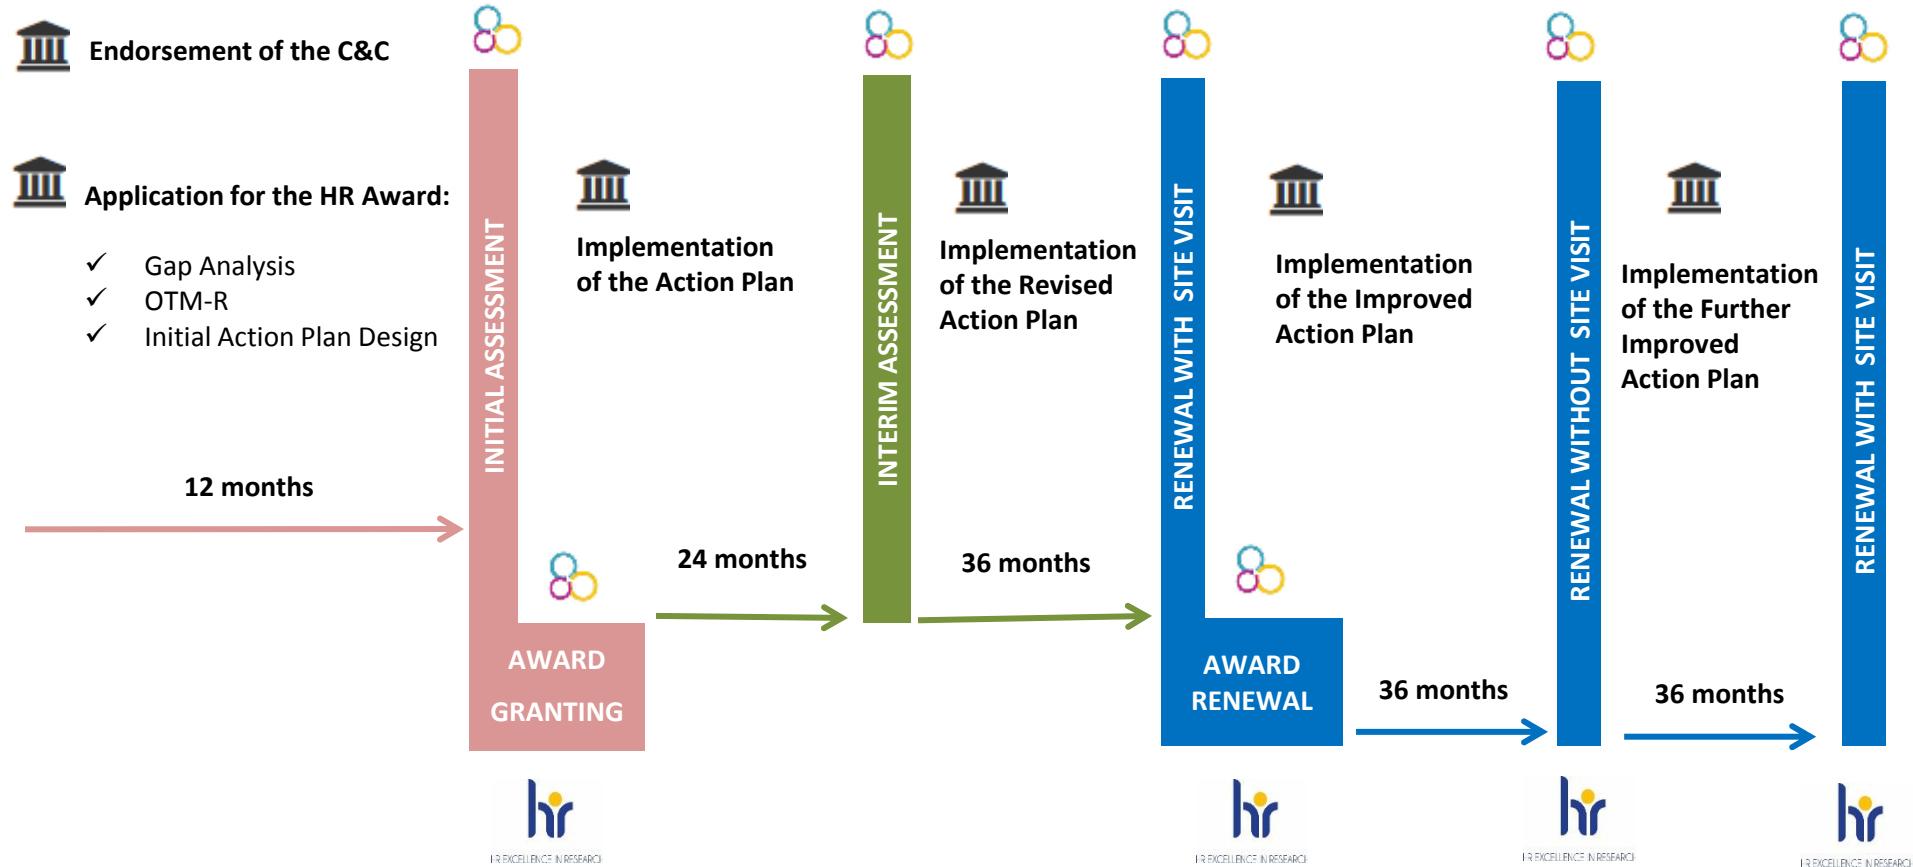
Endorsement of the C&C

Application for the HR Award:

✓ Gap Analysis
✓ OTM-R
✓ Initial Action Plan Design

12 months

INITIAL ASSESSMENT

AWARD GRANTING

hr
HR EXCELLENCE IN RESEARCH

Implementation of the Action Plan

24 months

INTERIM ASSESSMENT

Implementation of the Revised Action Plan

36 months

RENEWAL WITH SITE VISIT

AWARD RENEWAL

hr
HR EXCELLENCE IN RESEARCH

Implementation of the Improved Action Plan

36 months

RENEWAL WITHOUT SITE VISIT

hr
HR EXCELLENCE IN RESEARCH

Implementation of the Further Improved Action Plan

36 months

RENEWAL WITH SITE VISIT

hr
HR EXCELLENCE IN RESEARCH